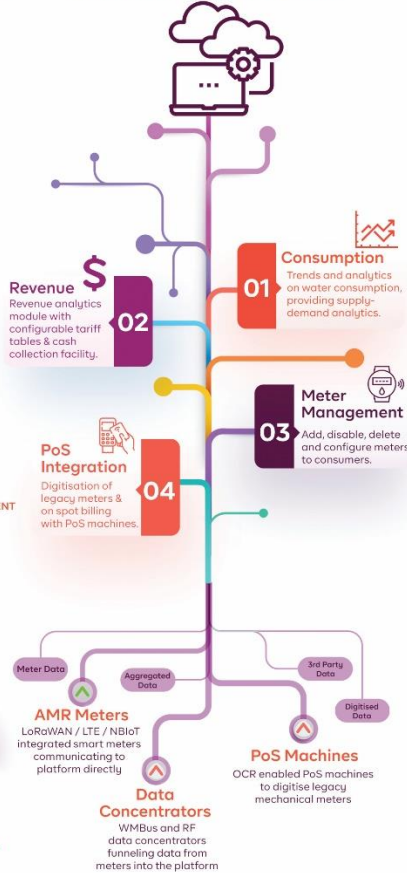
Consumption
01
Trends and analytics on water consumption, providing supply-demand analytics.

Revenue
$
02
Revenue analytics module with configurable tariff tables & cash collection facility.

Meter Management
03
Add, disable, delete and configure meters to consumers.

PoS Integration
04
Digitisation of legacy meters & on spot billing with PoS machines.

NT

Meter Data

Aggregated Data

3rd Party Data

Digitised Data

AMR Meters
LoRaWAN / LTE / NBIoT integrated smart meters communicating to platform directly

PoS Machines
OCR enabled PoS machines to digitise legacy mechanical meters

Data Concentrators
WMBus and RF data concentrators funneling data from meters into the platform